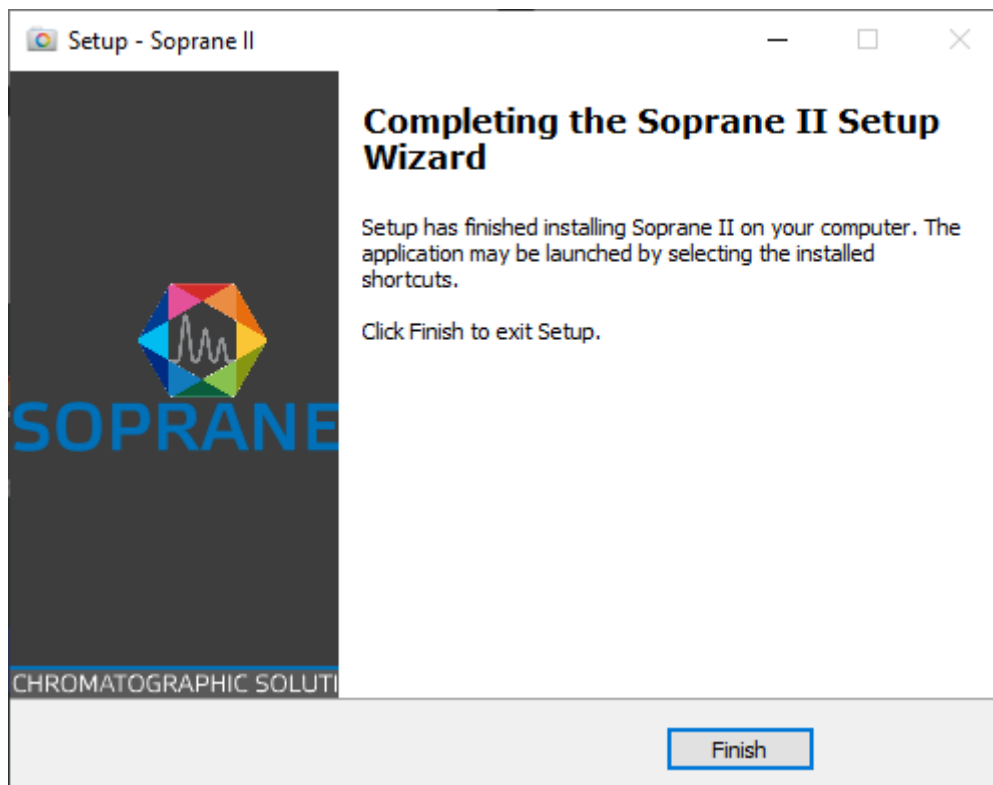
Setup - Soprane II

SOPRANE

CHROMATOGRAPHIC SOLUTI

Completing the Soprane II Setup Wizard

Setup has finished installing Soprane II on your computer. The application may be launched by selecting the installed shortcuts.

Click Finish to exit Setup.

Finish